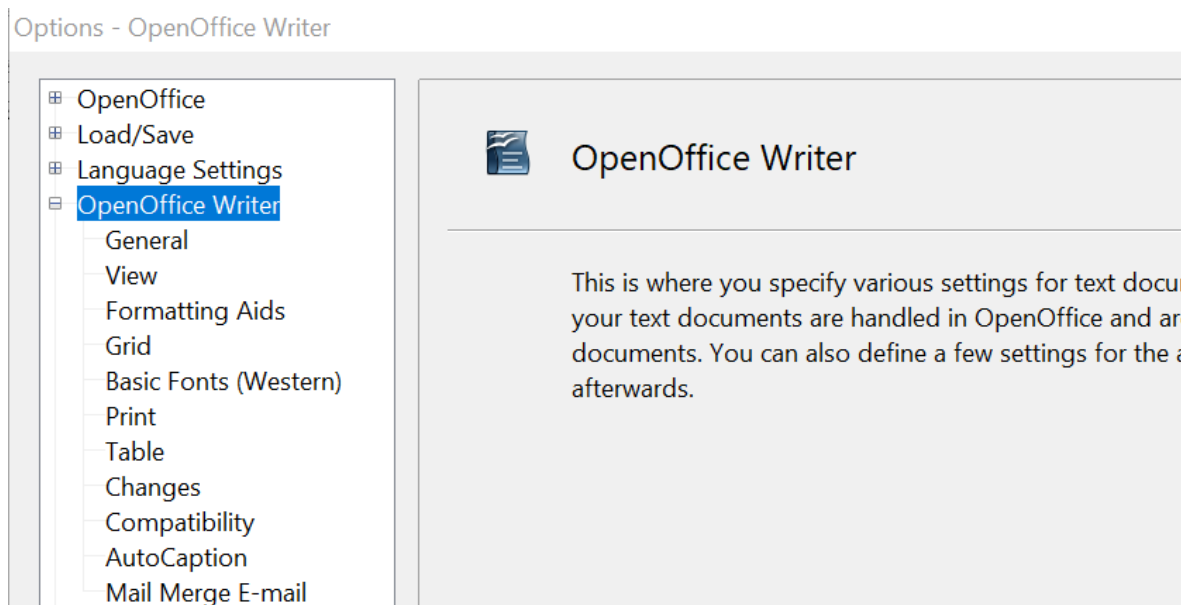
Options - OpenOffice Writer

OpenOffice
Load/Save
Language Settings
OpenOffice Writer
General
View
Formatting Aids
Grid
Basic Fonts (Western)
Print
Table
Changes
Compatibility
AutoCaption
Mail Merge E-mail

OpenOffice Writer

This is where you specify various settings for text docu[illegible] your text documents are handled in OpenOffice and a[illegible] documents. You can also define a few settings for the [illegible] afterwards.